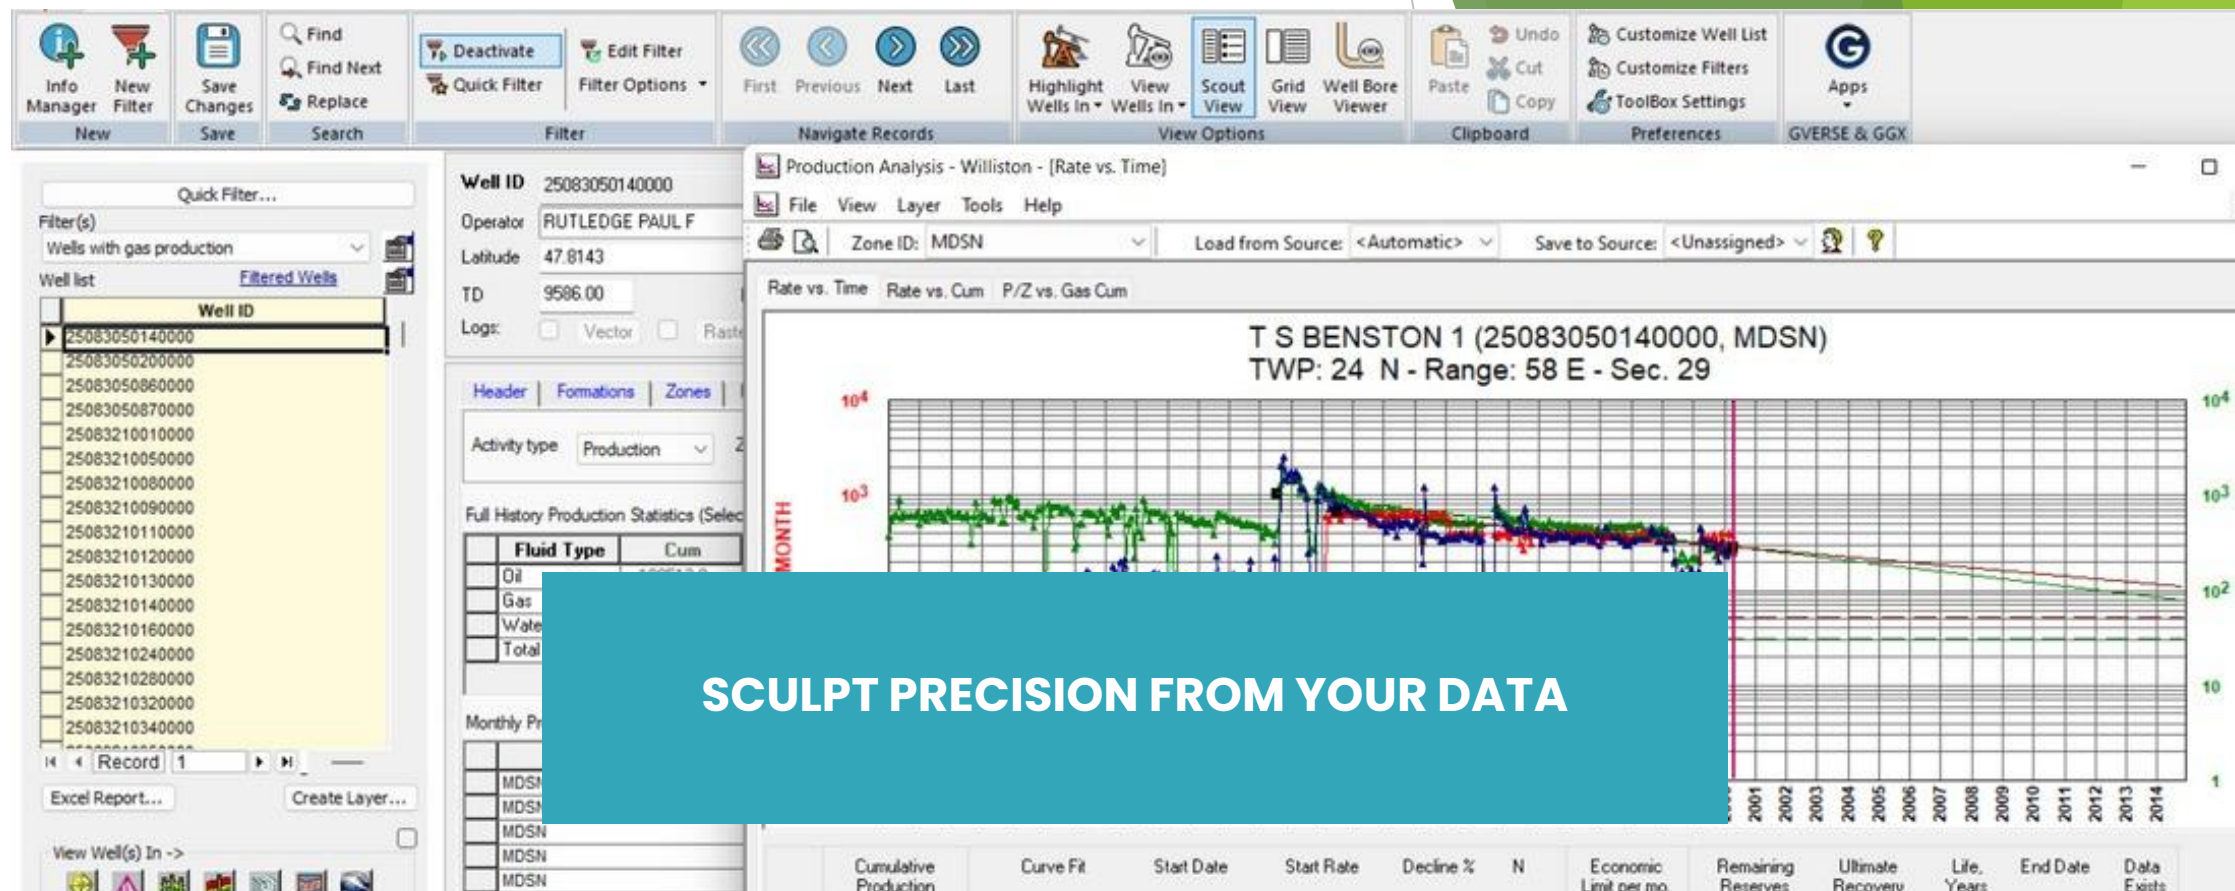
Info Manager
New Filter
New
Save Changes
Save
Find
Find Next
Replace
Search
Deactivate
Quick Filter
Edit Filter
Filter Options
Filter
First
Previous
Next
Last
Navigate Records
Highlight Wells In
View Wells In
Scout View
Grid View
Well Bore Viewer
View Options
Paste
Undo
Cut
Copy
Clipboard
Customize Well List
Customize Filters
ToolBox Settings
Preferences
Apps
GVERSE & GGX

Quick Filter...
Filter(s)
Wells with gas production
Well list
Filtered Wells

| Well ID |
|---|
| 25083050140000 |
| 25083050200000 |
| 25083050860000 |
| 25083050870000 |
| 25083210010000 |
| 25083210050000 |
| 25083210080000 |
| 25083210090000 |
| 25083210110000 |
| 25083210120000 |
| 25083210130000 |
| 25083210140000 |
| 25083210160000 |
| 25083210240000 |
| 25083210280000 |
| 25083210320000 |
| 25083210340000 |

Record 1
Excel Report...
Create Layer...
View Well(s) In ->

Well ID 25083050140000
Operator RUTLEDGE PAUL F
Latitude 47.8143
TD 9586.00
Logs: Vector Raste
Header Formations Zones
Activity type Production
Full History Production Statistics (Selec

| Fluid Type | Cum |
|---|---|
| Oil | |
| Gas | |
| Wate | |
| Total | |

Monthly Pr
MDSN
MDSN
MDSN
MDSN
MDSN

Production Analysis - Williston - [Rate vs. Time]
File View Layer Tools Help
Zone ID: MDSN
Load from Source: <Automatic>
Save to Source: <Unassigned>
Rate vs. Time Rate vs. Cum P/Z vs. Gas Cum

T S BENSTON 1 (25083050140000, MDSN)
TWP: 24 N - Range: 58 E - Sec. 29
$10^4$
$10^3$
MONTH
$10^4$
$10^3$
$10^2$
10
1
2001 2002 2003 2004 2005 2006 2007 2008 2009 2010 2011 2012 2013 2014

Cumulative Production
Curve Fit
Start Date
Start Rate
Decline %
N
Economic Limit per mo.
Remaining Reserves
Ultimate Recovery
Life, Years
End Date
Data Exists

SCULPT PRECISION FROM YOUR DATA